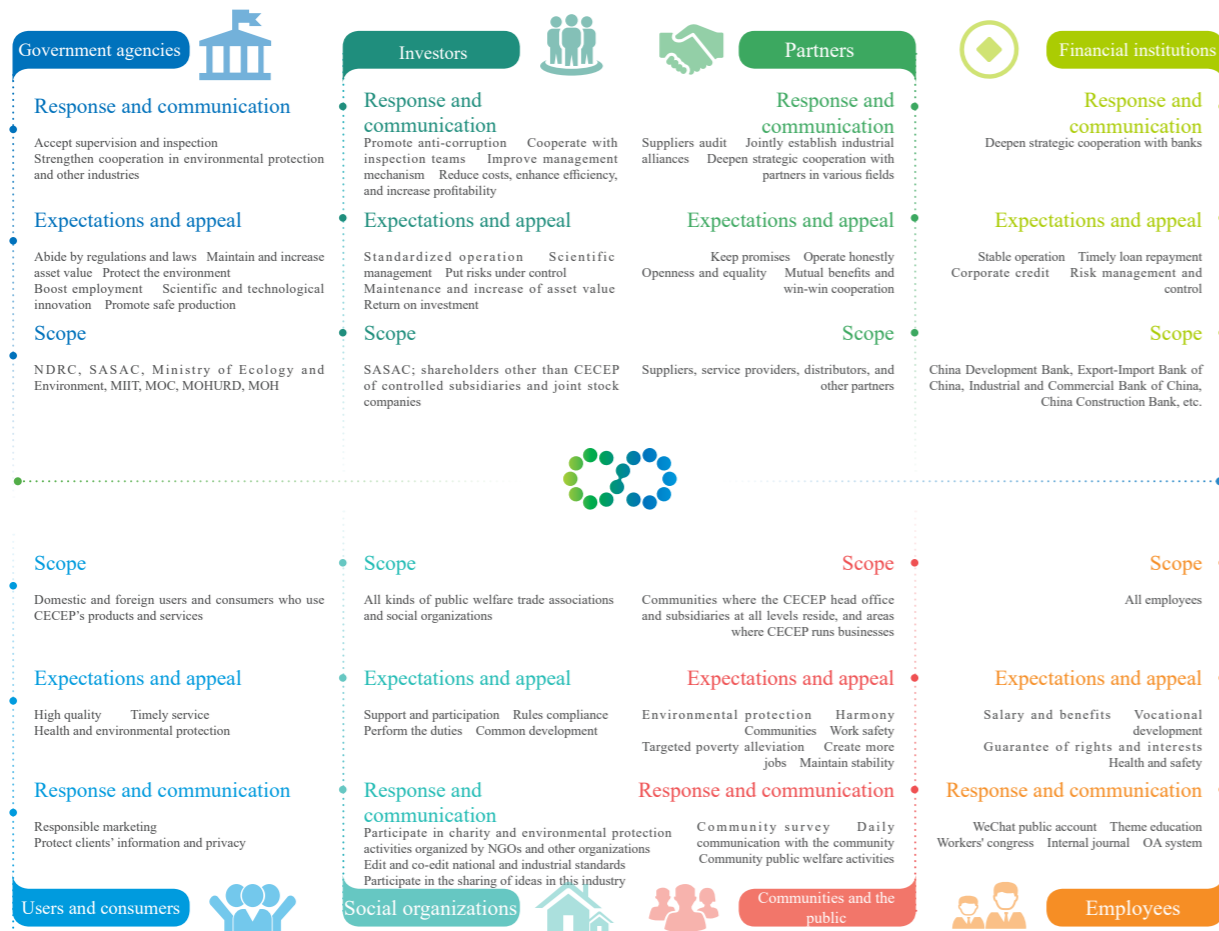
Government agencies

Response and communication

Accept supervision and inspection
Strengthen cooperation in environmental protection and other industries

Expectations and appeal

Abide by regulations and laws Maintain and increase asset value Protect the environment
Boost employment Scientific and technological innovation Promote safe production

Scope

NDRC, SASAC, Ministry of Ecology and Environment, MIIT, MOC, MOHURD, MOH

Investors

Response and communication

Promote anti-corruption Cooperate with inspection teams Improve management mechanism Reduce costs, enhance efficiency, and increase profitability

Expectations and appeal

Standardized operation Scientific management Put risks under control
Maintenance and increase of asset value
Return on investment

Scope

SASAC; shareholders other than CECEP of controlled subsidiaries and joint stock companies

Partners

Response and communication

Suppliers audit Jointly establish industrial alliances Deepen strategic cooperation with partners in various fields

Expectations and appeal

Keep promises Operate honestly
Openness and equality Mutual benefits and win-win cooperation

Scope

Suppliers, service providers, distributors, and other partners

Financial institutions

Response and communication

Deepen strategic cooperation with banks

Expectations and appeal

Stable operation Timely loan repayment
Corporate credit Risk management and control

Scope

China Development Bank, Export-Import Bank of China, Industrial and Commercial Bank of China, China Construction Bank, etc.

Scope

Domestic and foreign users and consumers who use CECEP's products and services

Expectations and appeal

High quality Timely service
Health and environmental protection

Response and communication

Responsible marketing
Protect clients' information and privacy

Users and consumers

Scope

All kinds of public welfare trade associations and social organizations

Expectations and appeal

Support and participation Rules compliance
Perform the duties Common development

Response and communication

Participate in charity and environmental protection activities organized by NGOs and other organizations
Edit and co-edit national and industrial standards
Participate in the sharing of ideas in this industry

Social organizations

Scope

Communities where the CECEP head office and subsidiaries at all levels reside, and areas where CECEP runs businesses

Expectations and appeal

Environmental protection Harmony Communities Work safety
Targeted poverty alleviation Create more jobs Maintain stability

Response and communication

Community survey Daily communication with the community
Community public welfare activities

Communities and the public

Scope

All employees

Expectations and appeal

Salary and benefits Vocational development
Guarantee of rights and interests
Health and safety

Response and communication

WeChat public account Theme education
Workers' congress Internal journal OA system

Employees